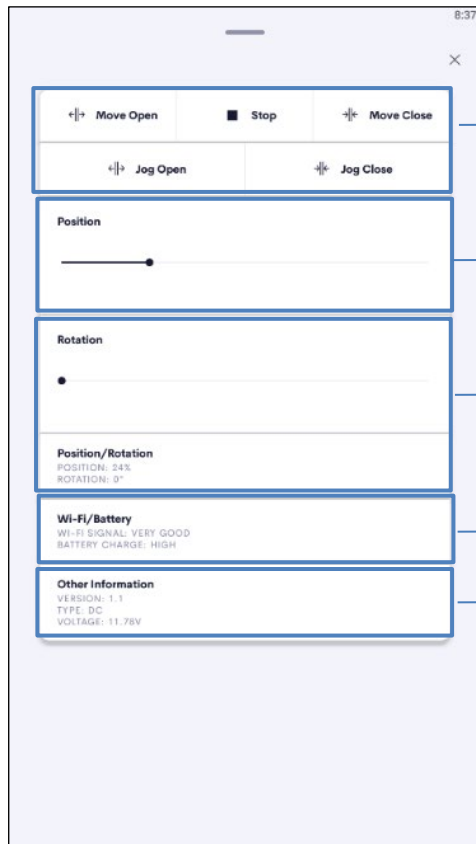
8:37

×

Move Open
Stop
Move Close

Jog Open
Jog Close

Position

Rotation

Position/Rotation
POSITION: 24%
ROTATION: 0°

Wi-Fi/Battery
WI-FI SIGNAL: VERY GOOD
BATTERY CHARGE: HIGH

Other Information
VERSION: 1.1
TYPE: DC
VOLTAGE: 11.78V